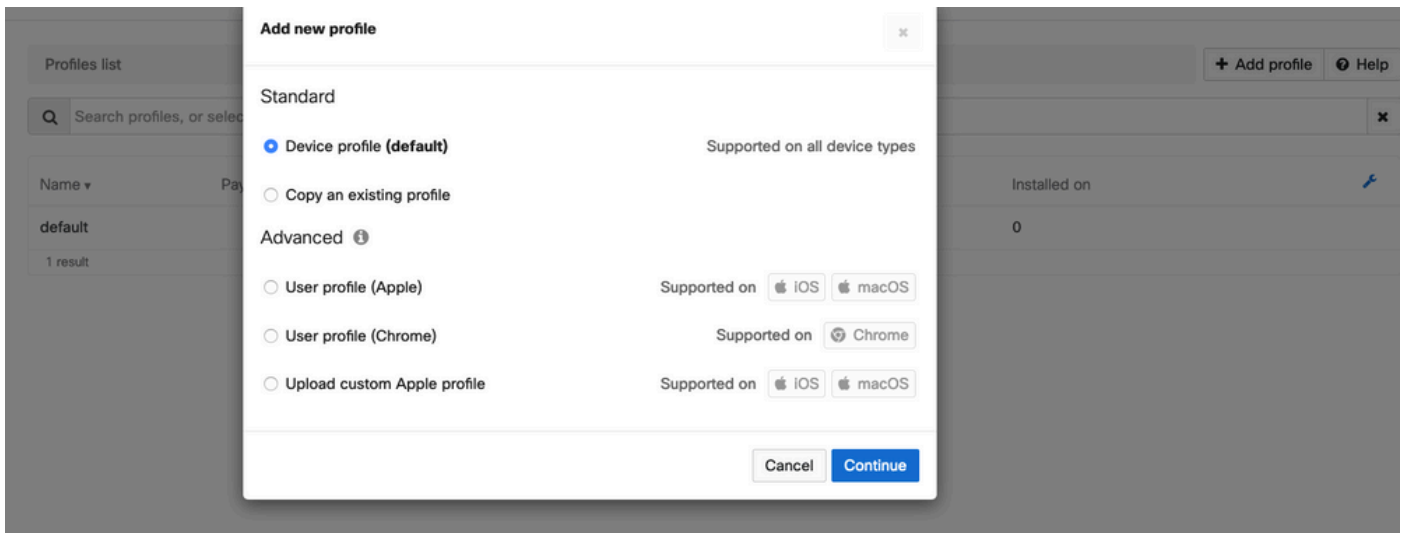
Profiles list

+ Add profile  Help

Search profiles, or selec

Name ▾  Pay  Installed on

default  0

1 result

Add new profile

×

Standard

Device profile **(default)**  Supported on all device types

Copy an existing profile

Advanced

User profile (Apple)  Supported on  iOS  macOS

User profile (Chrome)  Supported on  Chrome

Upload custom Apple profile  Supported on  iOS  macOS

Cancel  Continue